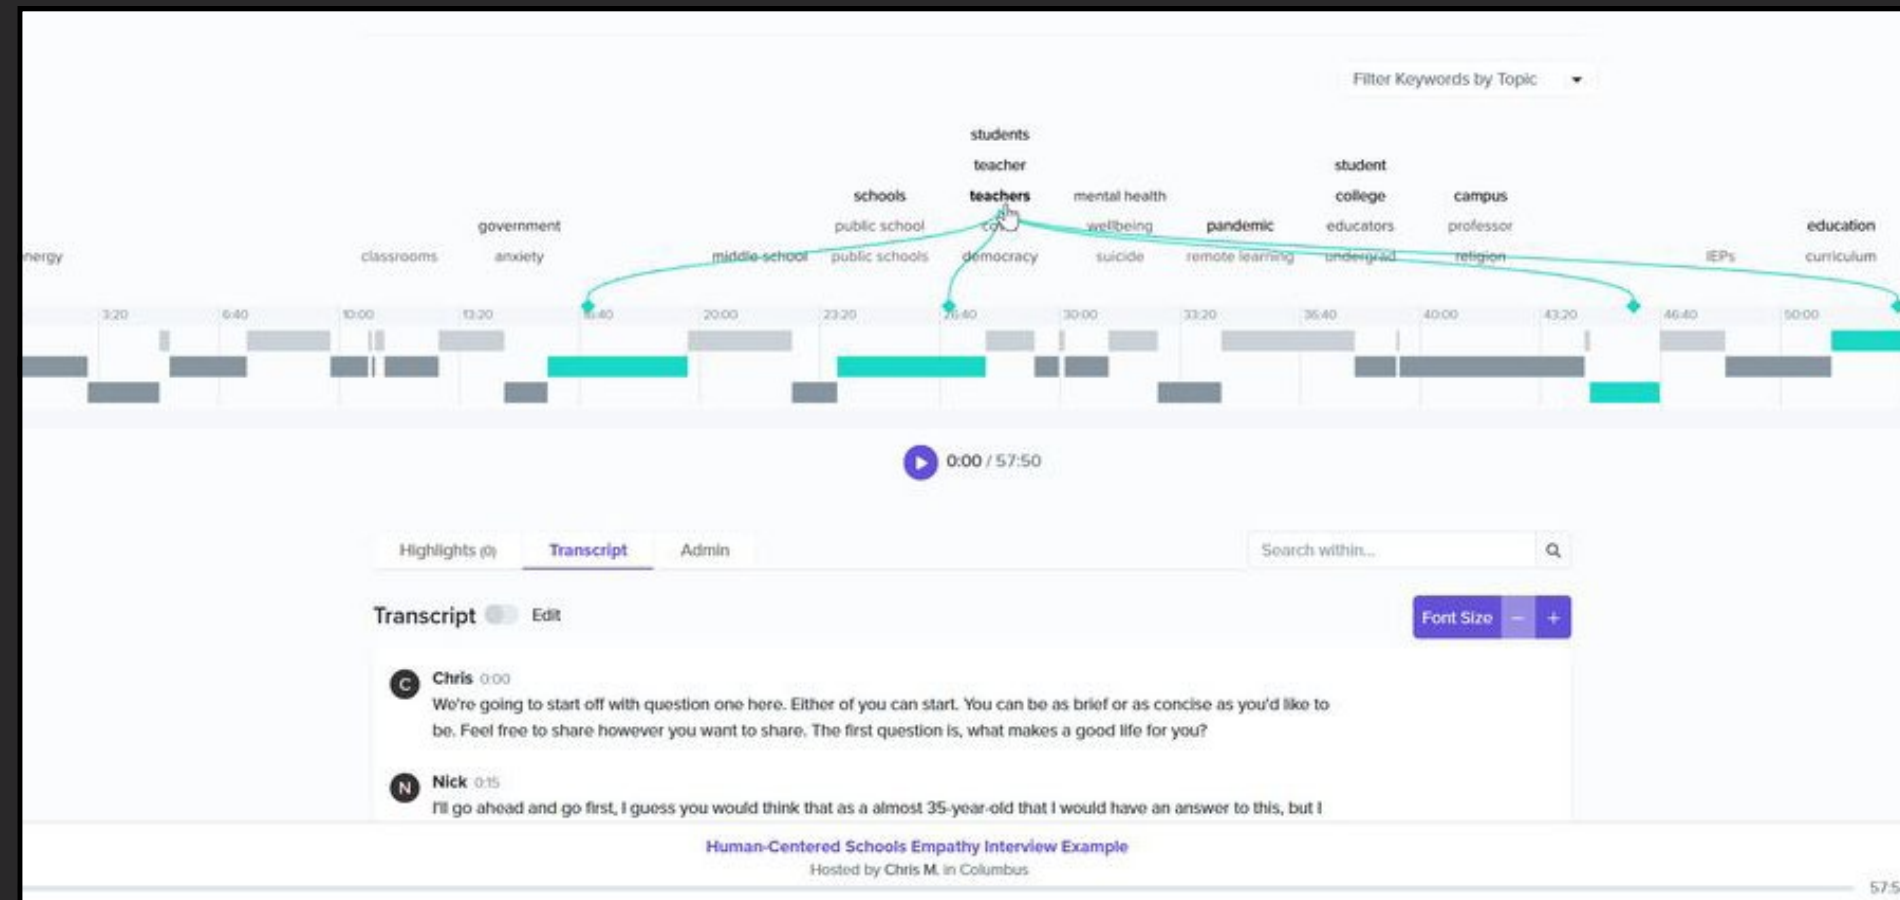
Filter Keywords by Topic

students
teacher
schools teachers mental health
government public school co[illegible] wellbeing pandemic
nergy classrooms anxiety middle school public schools democracy suicide remote learning
student
college campus
educators professor education
undergrad religion IEPs curriculum

3:20 6:40 10:00 13:20 16:40 20:00 23:20 26:40 30:00 33:20 36:40 40:00 43:20 46:40 50:00

0:00 / 57:50

Highlights (0) Transcript Admin

Search within...

Transcript Edit

Font Size – +

Chris 0:00
We're going to start off with question one here. Either of you can start. You can be as brief or as concise as you'd like to be. Feel free to share however you want to share. The first question is, what makes a good life for you?

Nick 0:15
I'll go ahead and go first, I guess you would think that as a almost 35-year-old that I would have an answer to this, but I

Human-Centered Schools Empathy Interview Example
Hosted by Chris M. in Columbus

57:5